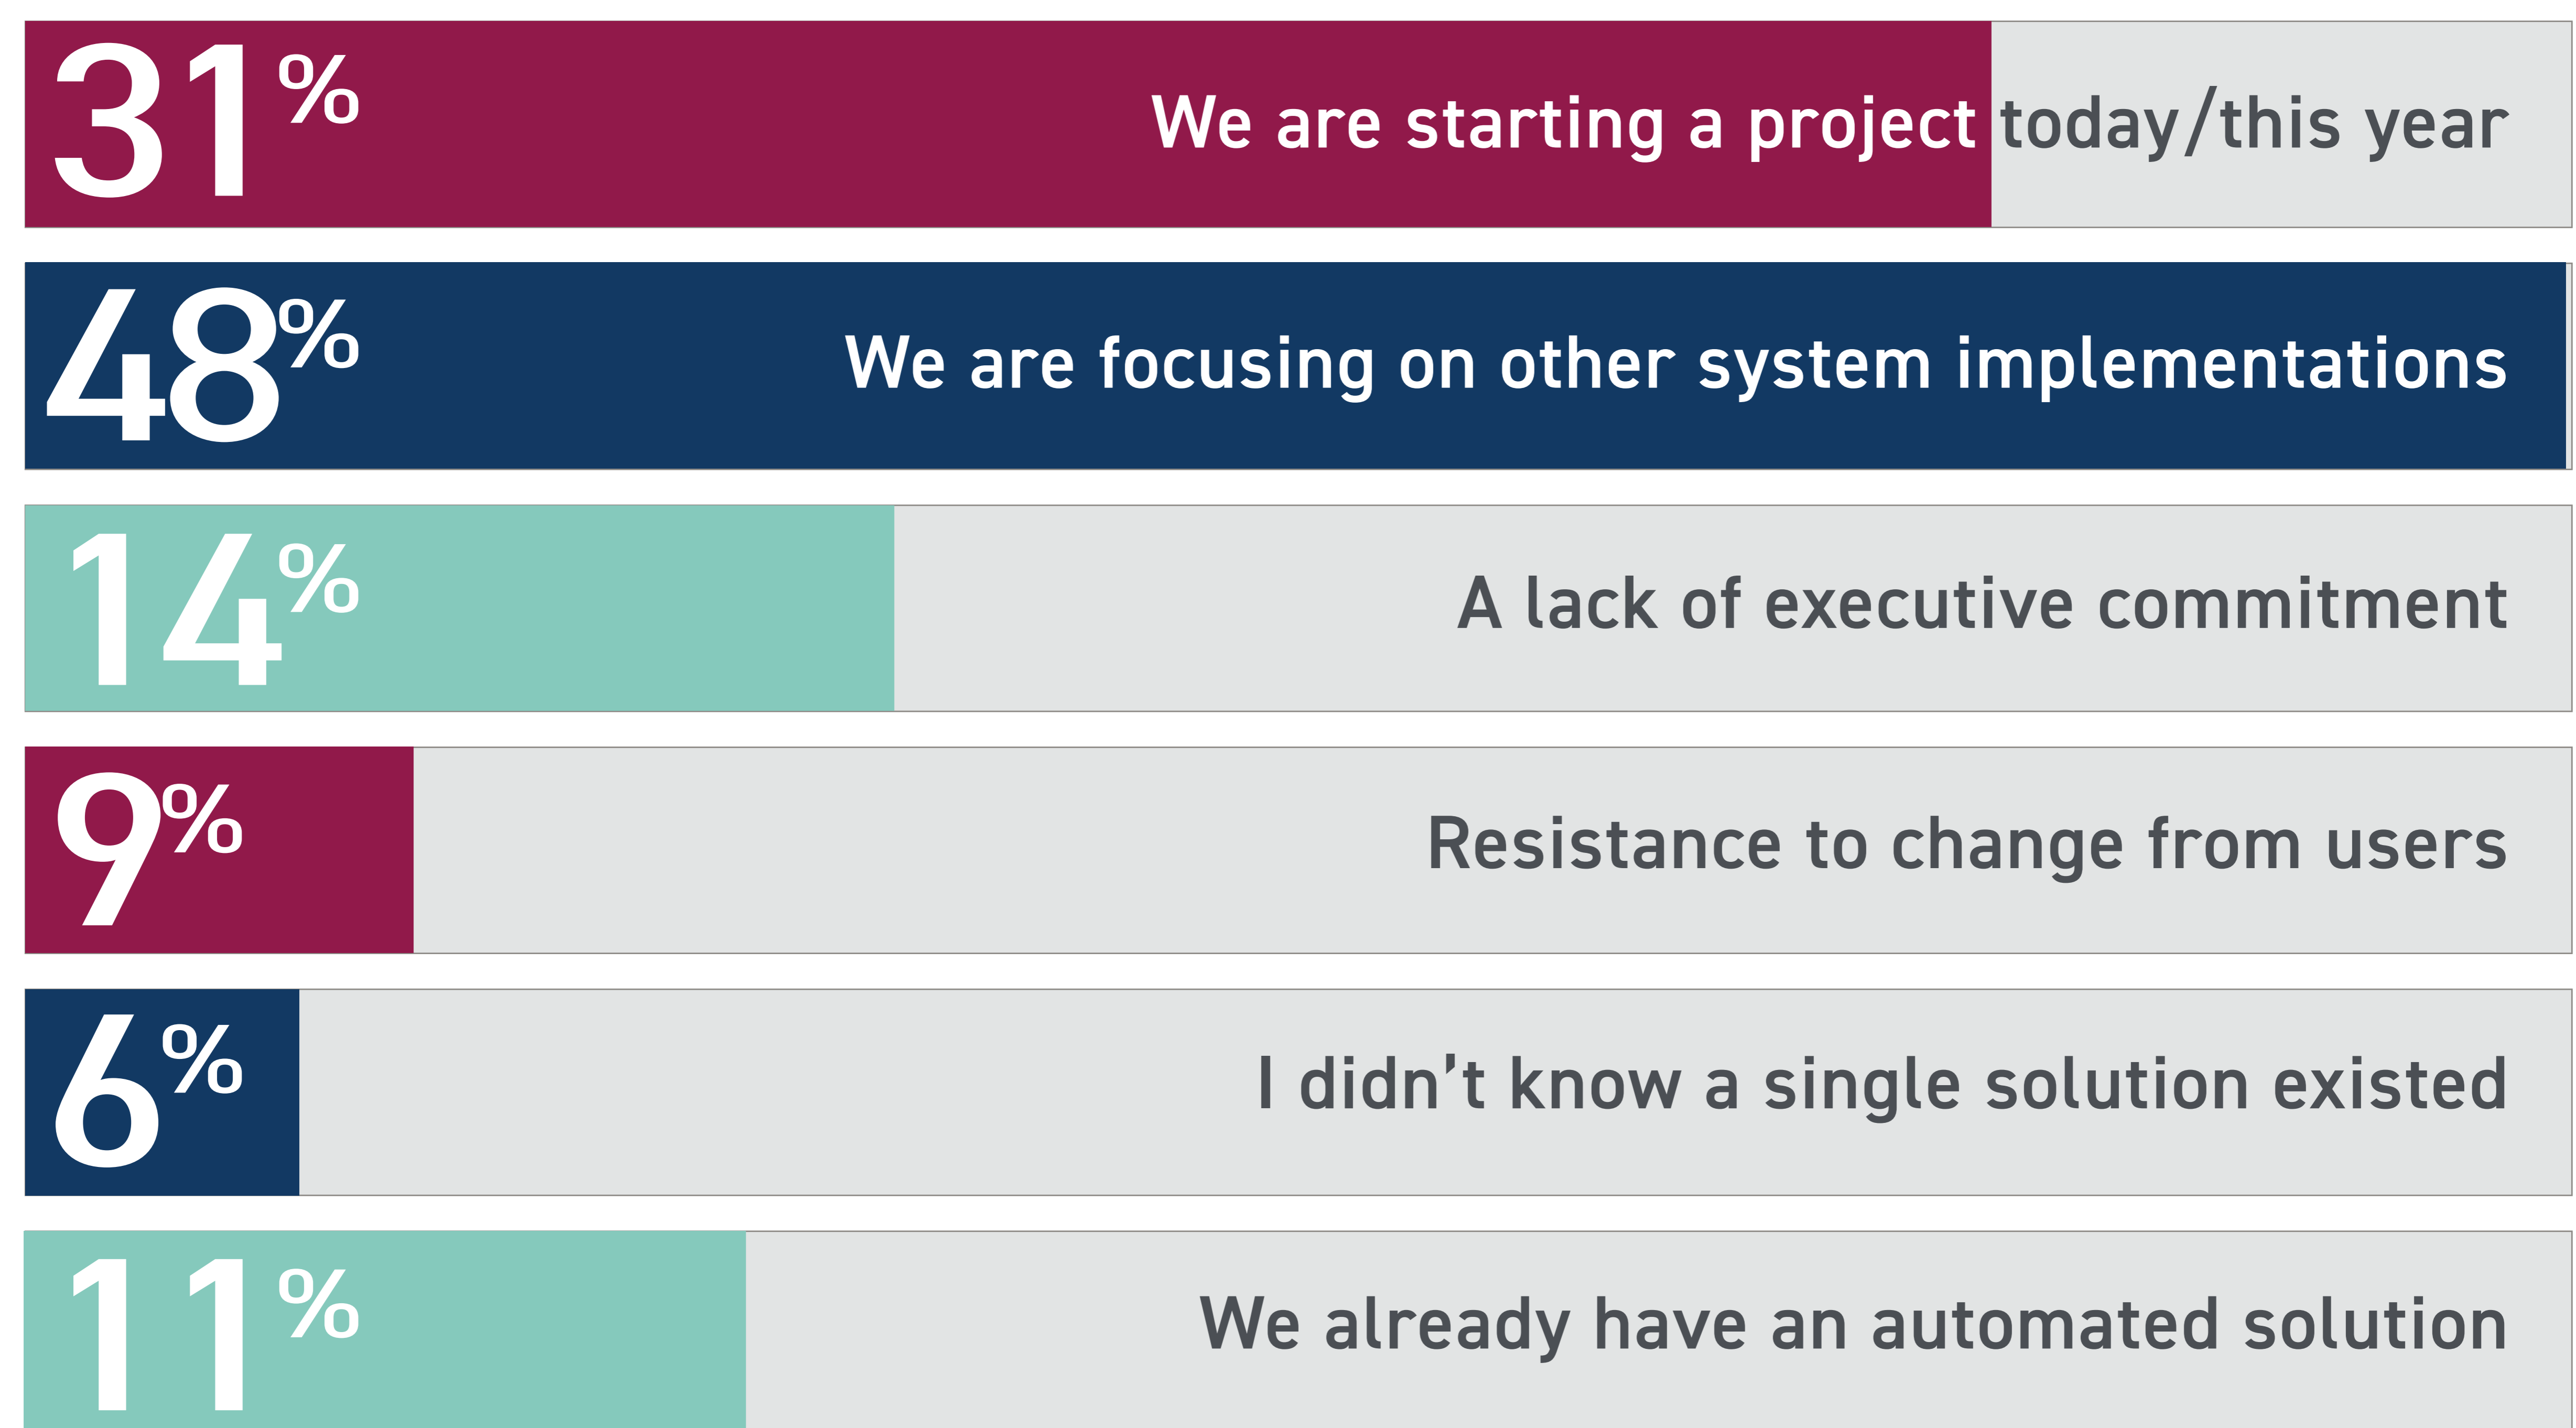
31% We are starting a project today/this year

48% We are focusing on other system implementations

14% A lack of executive commitment

9% Resistance to change from users

6% I didn't know a single solution existed

11% We already have an automated solution